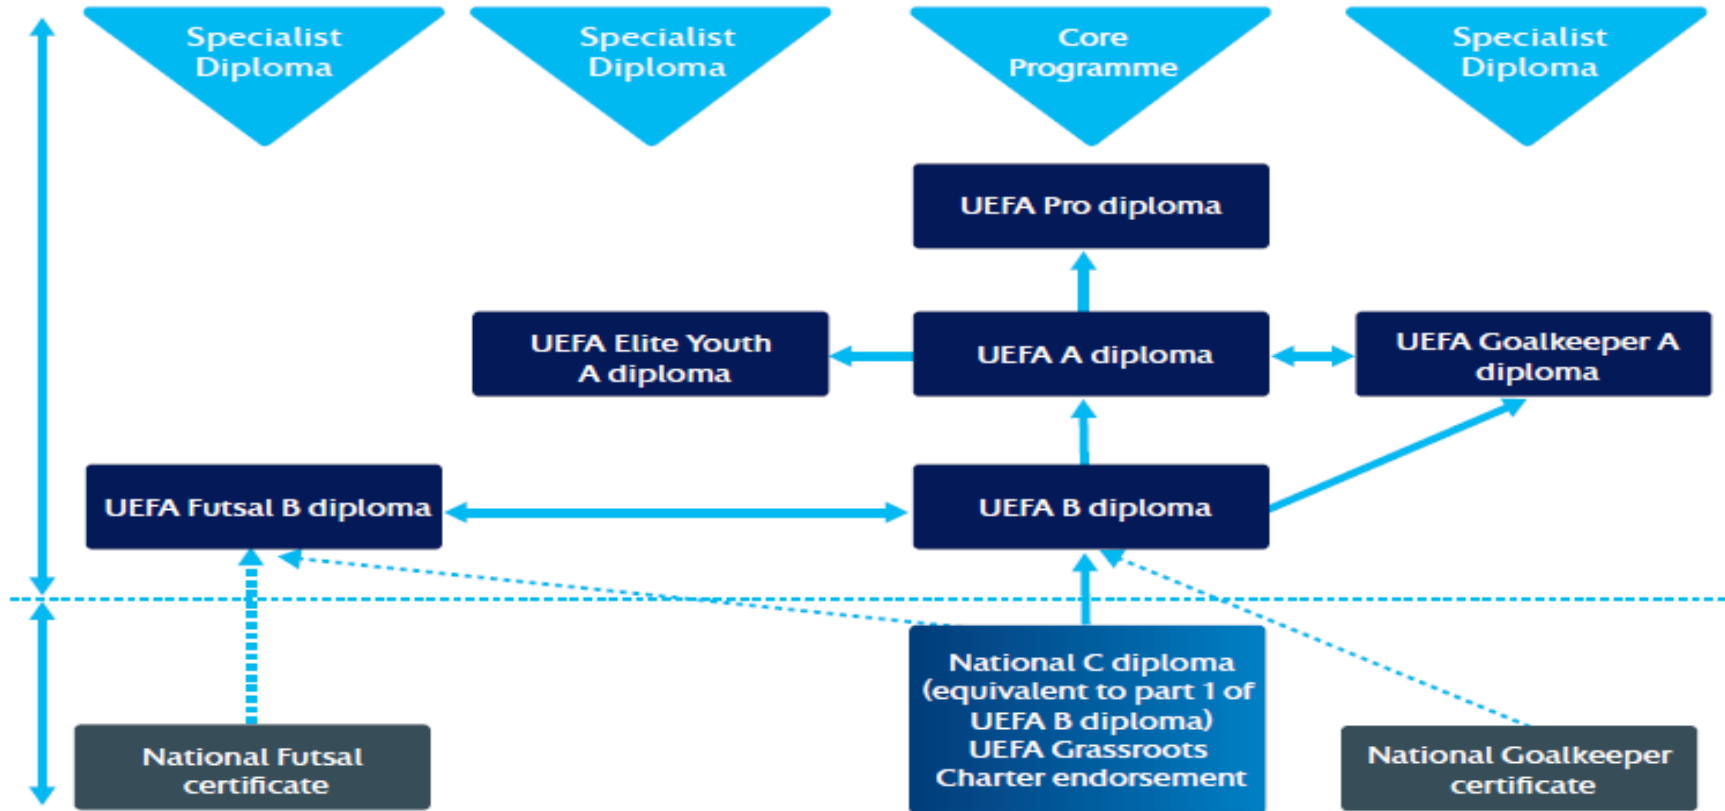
Specialist Diploma

Specialist Diploma

Core Programme

Specialist Diploma

UEFA Pro diploma

UEFA Elite Youth A diploma

UEFA A diploma

UEFA Goalkeeper A diploma

UEFA Futsal B diploma

UEFA B diploma

National Futsal certificate

National C diploma (equivalent to part 1 of UEFA B diploma) UEFA Grassroots Charter endorsement

National Goalkeeper certificate